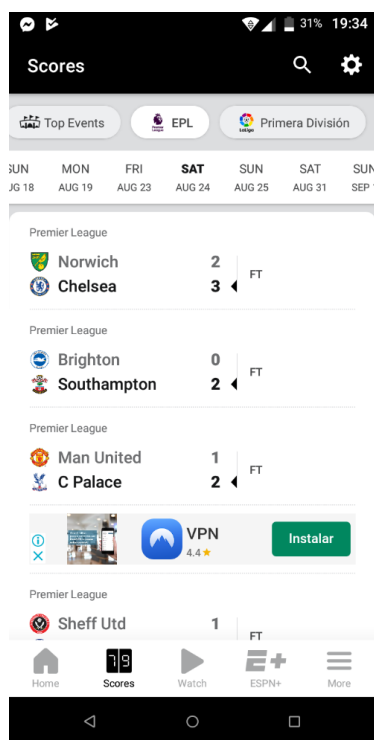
31% 19:34

Scores

Top Events
EPL
Primera División

SUN
AUG 18
MON
AUG 19
FRI
AUG 23
SAT
AUG 24
SUN
AUG 25
SAT
AUG 31
SUN
SEP

Premier League
Norwich 2
Chelsea 3
FT

Premier League
Brighton 0
Southampton 2
FT

Premier League
Man United 1
C Palace 2
FT

VPN
4.4 ★
Instalar

Premier League
Sheff Utd 1
FT

Home
Scores
Watch
ESPN+
More